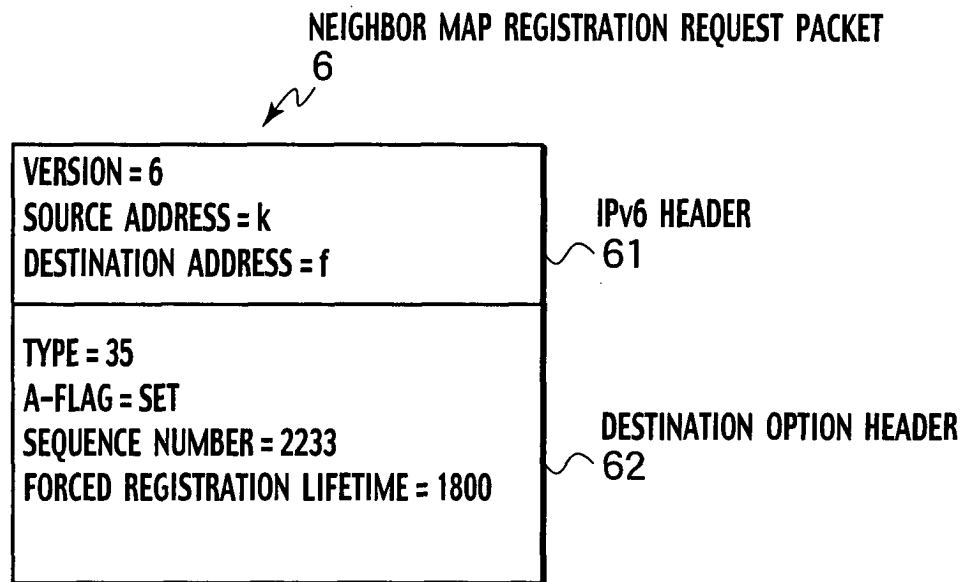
NEIGHBOR MAP REGISTRATION REQUEST PACKET
6

VERSION = 6
SOURCE ADDRESS = k
DESTINATION ADDRESS = f

IPv6 HEADER
61

TYPE = 35
A-FLAG = SET
SEQUENCE NUMBER = 2233
FORCED REGISTRATION LIFETIME = 1800

DESTINATION OPTION HEADER
62